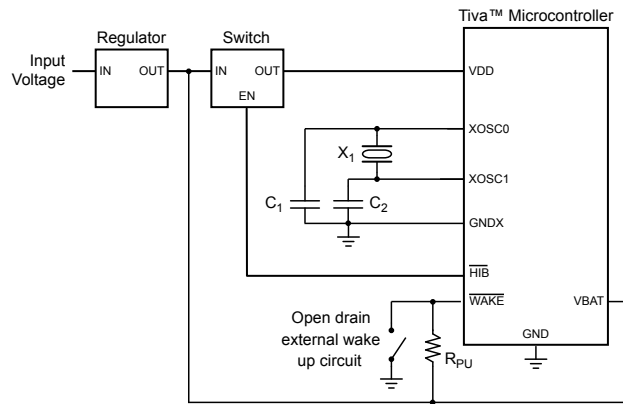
Tiva™ Microcontroller

Regulator

Switch

Input Voltage

IN

OUT

IN

OUT

EN

VDD

XOSC0

$X_1$

XOSC1

$C_1$

$C_2$

GNDX

$\overline{HIB}$

$\overline{WAKE}$

VBAT

Open drain external wake up circuit

GND

$R_{PU}$